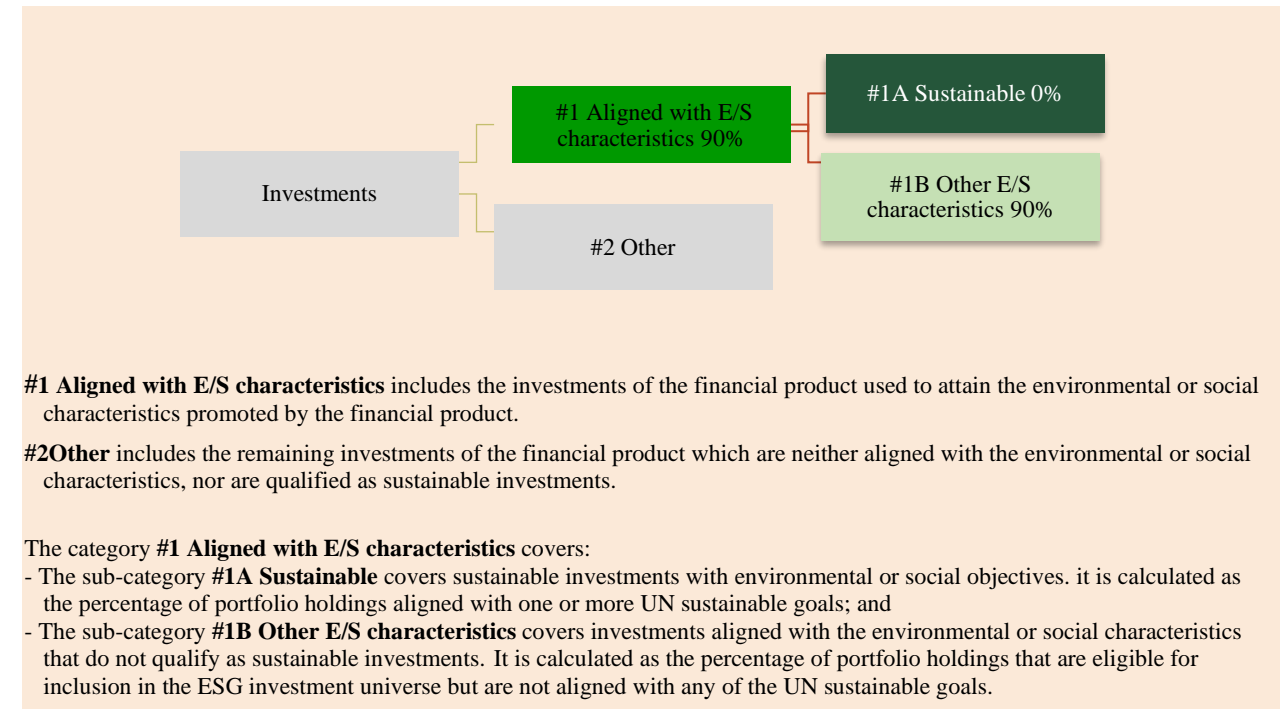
Investments

#1 Aligned with E/S characteristics 90%

#2 Other

#1A Sustainable 0%

#1B Other E/S characteristics 90%

**#1 Aligned with E/S characteristics** includes the investments of the financial product used to attain the environmental or social characteristics promoted by the financial product.

**#2Other** includes the remaining investments of the financial product which are neither aligned with the environmental or social characteristics, nor are qualified as sustainable investments.

The category **#1 Aligned with E/S characteristics** covers:
- The sub-category **#1A Sustainable** covers sustainable investments with environmental or social objectives. it is calculated as the percentage of portfolio holdings aligned with one or more UN sustainable goals; and
- The sub-category **#1B Other E/S characteristics** covers investments aligned with the environmental or social characteristics that do not qualify as sustainable investments. It is calculated as the percentage of portfolio holdings that are eligible for inclusion in the ESG investment universe but are not aligned with any of the UN sustainable goals.